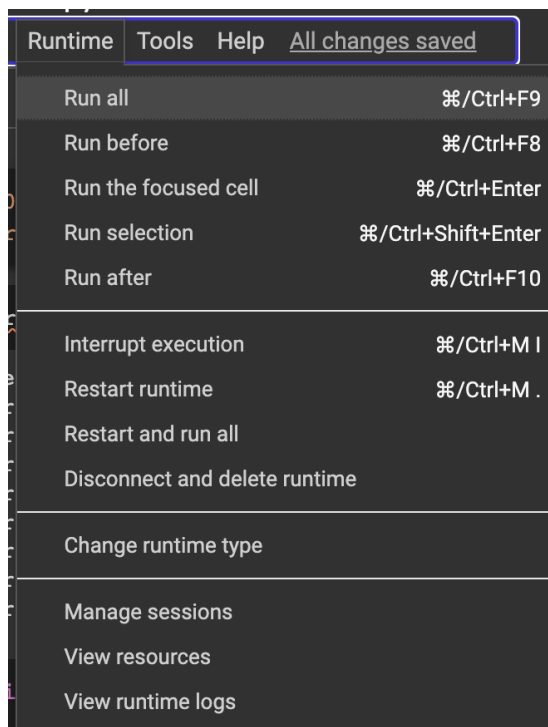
Runtime Tools Help All changes saved

Run all ⌘/Ctrl+F9
Run before ⌘/Ctrl+F8
Run the focused cell ⌘/Ctrl+Enter
Run selection ⌘/Ctrl+Shift+Enter
Run after ⌘/Ctrl+F10

Interrupt execution ⌘/Ctrl+M I
Restart runtime ⌘/Ctrl+M .
Restart and run all
Disconnect and delete runtime

Change runtime type

Manage sessions
View resources
View runtime logs